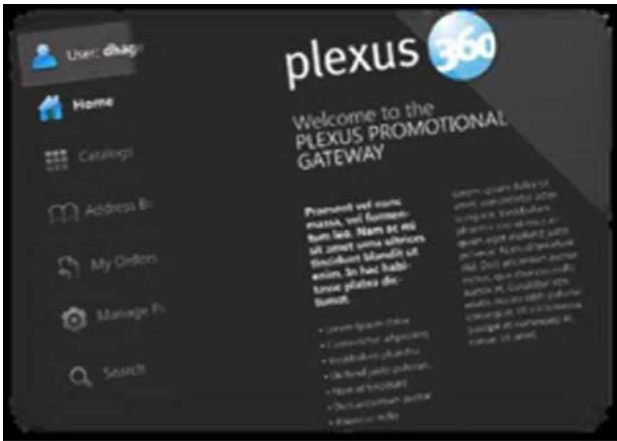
User: dhag

Home

Catalogs

Address B

My Orders

Manage P

Search

plexus 360

Welcome to the PLEXUS PROMOTIONAL GATEWAY

Praesent vel nunc massa, vel fermentum leo. Nam ac mi sit amet urna ultrices tincidunt blandit ut enim. In hac habitasse platea dictumst.

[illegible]

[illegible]